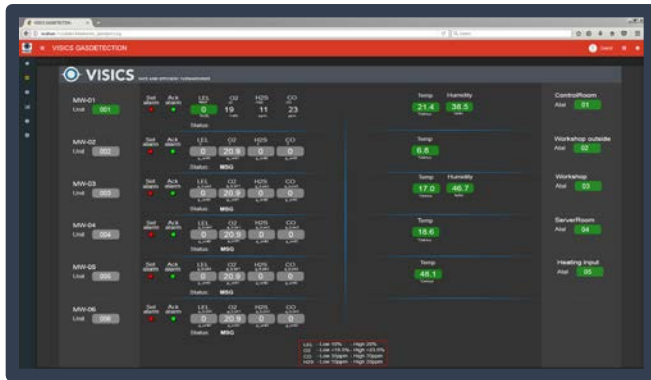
VISICS GASDETECTION

VISICS GASDETECTION

VISICS

MW-01
Unit 001
Set alarm
Ack alarm
LEL 0
O2 19
H2S 11
CO 23
Status

MW-02
Unit 002
Set alarm
Ack alarm
LEL 0
O2 20.9
H2S 0
CO 0
Status MSG

MW-03
Unit 003
Set alarm
Ack alarm
LEL 0
O2 20.9
H2S 0
CO 0
Status MSG

MW-04
Unit 004
Set alarm
Ack alarm
LEL 0
O2 20.9
H2S 0
CO 0
Status MSG

MW-05
Unit 005
Set alarm
Ack alarm
LEL 0
O2 20.9
H2S 0
CO 0
Status MSG

MW-06
Unit 006
Set alarm
Ack alarm
LEL 0
O2 20.9
H2S 0
CO 0
Status MSG

Temp 21.4
Humidity 38.5

Temp 6.6

Temp 17.0
Humidity 46.7

Temp 18.6

Temp 48.1

ControlRoom
Atal 01

Workshop outside
Atal 02

Workshop
Atal 03

ServerRoom
Atal 04

Heating input
Atal 05

LEL - Low 10% High 20%
O2 - Low 19.5% High 23.5%
CO - Low 30ppm High 70ppm
H2S - Low 10ppm High 20ppm